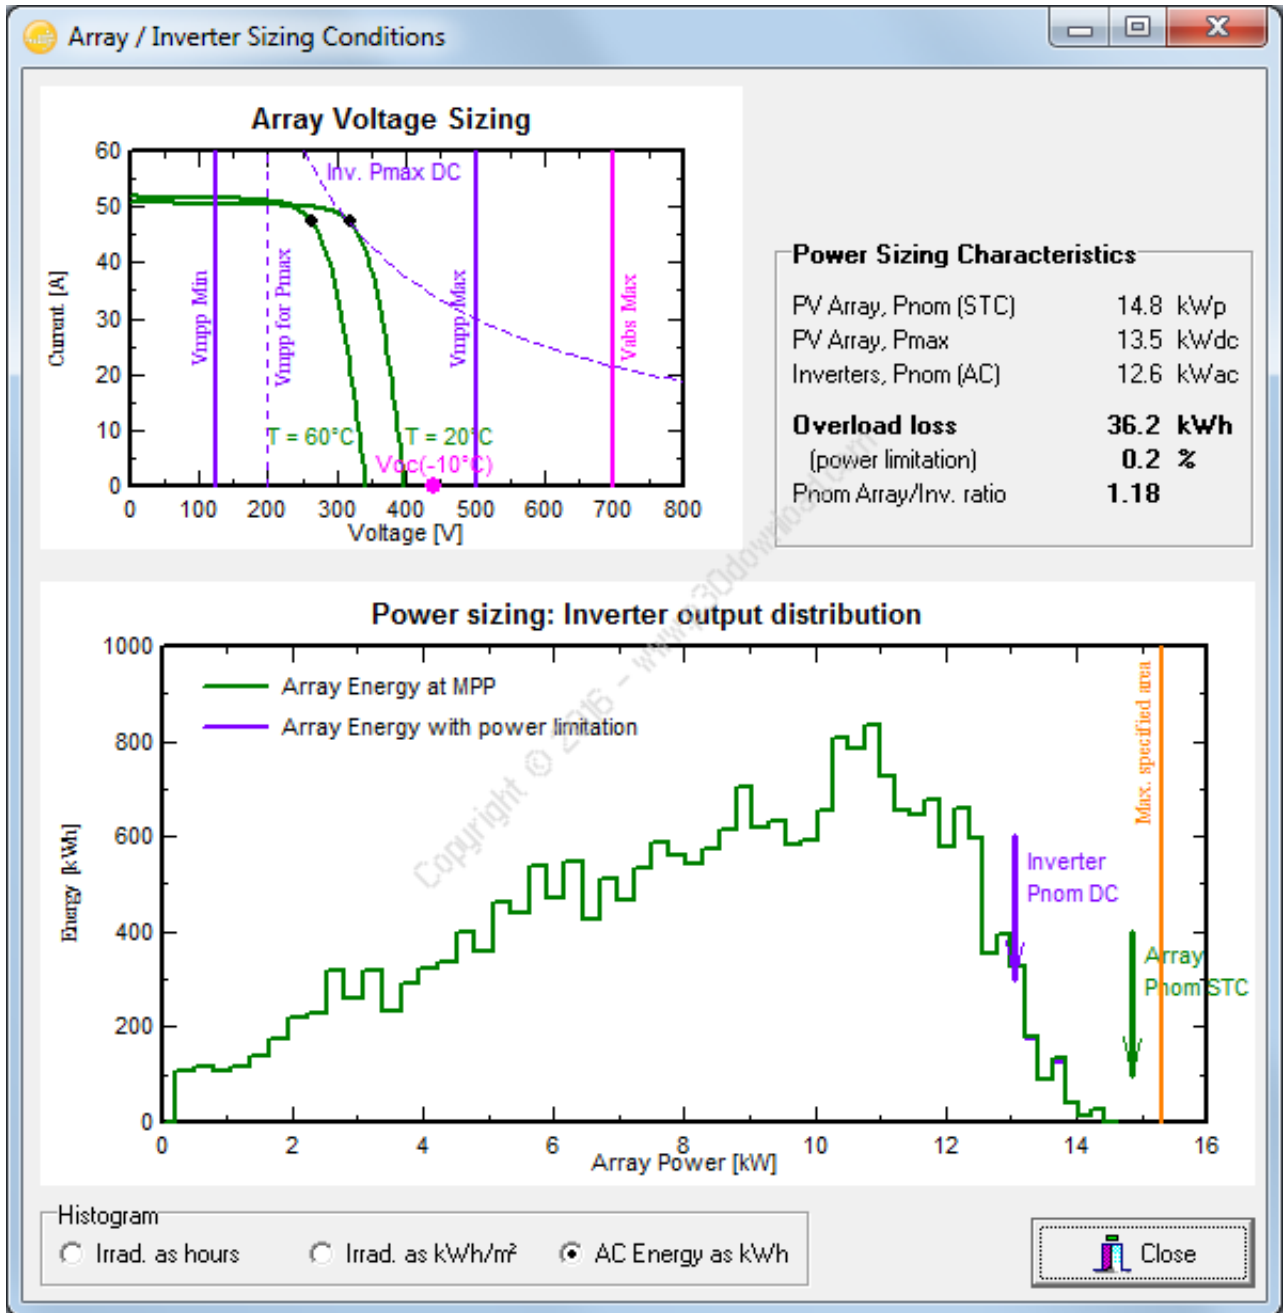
Array / Inverter Sizing Conditions

Array Voltage Sizing

60
50
40
30
20
10
0
Current [A]
0 100 200 300 400 500 600 700 800
Voltage [V]
Inv. Pmax DC
Vmpp Min
Vmpp for Pmax
Vmpp Max
Vabs Max
T = 60°C
T = 20°C
Voc(-10°C)

Power Sizing Characteristics

| | | |
|---|---|---|
| PV Array, Pnom (STC) | 14.8 | kWp |
| PV Array, Pmax | 13.5 | kWdc |
| Inverters, Pnom (AC) | 12.6 | kWac |
| **Overload loss** | **36.2** | **kWh** |
| (power limitation) | **0.2** | **%** |
| Pnom Array/Inv. ratio | **1.18** | |

Power sizing: Inverter output distribution

1000
800
600
400
200
0
Energy [kWh]
0 2 4 6 8 10 12 14 16
Array Power [kW]
Array Energy at MPP
Array Energy with power limitation
Max. specified area
Inverter Pnom DC
Array Pnom STC

Copyright © 2016 - www.3Ddownload.com

Histogram
Irrad. as hours
Irrad. as kWh/m²
AC Energy as kWh

Close